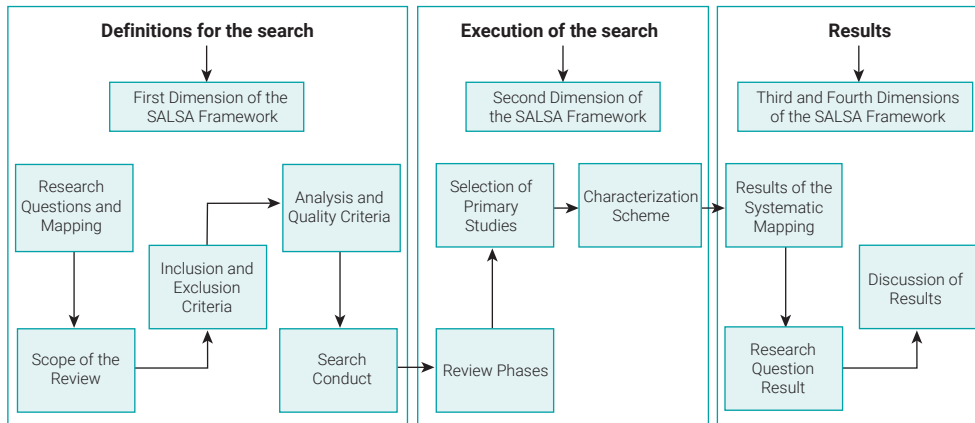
Definitions for the search

First Dimension of the SALSA Framework

Research Questions and Mapping

Scope of the Review

Inclusion and Exclusion Criteria

Analysis and Quality Criteria

Search Conduct

Execution of the search

Second Dimension of the SALSA Framework

Selection of Primary Studies

Characterization Scheme

Review Phases

Results

Third and Fourth Dimensions of the SALSA Framework

Results of the Systematic Mapping

Research Question Result

Discussion of Results